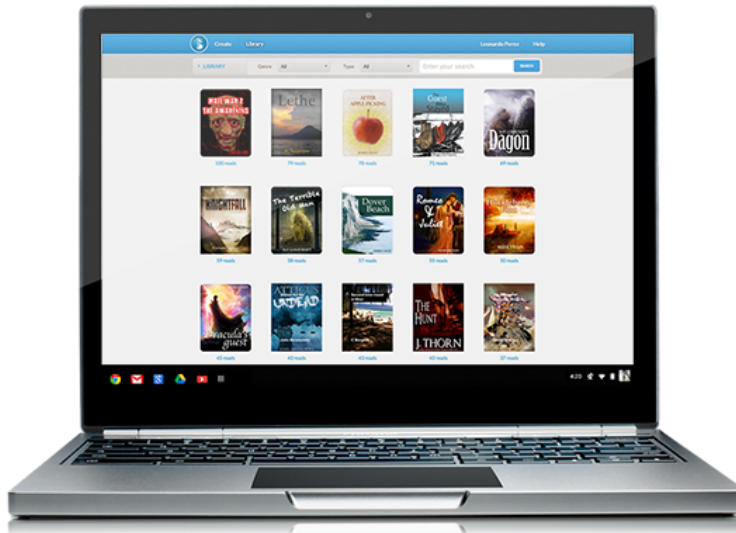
Create Library Leonardo Perez Help

< LIBRARY Genre All Type All Enter your search SEARCH

WAR WAR Z THE AWAKENING
100 reads

Lethe
79 reads

AFTER APPLE-PICKING
78 reads

Guest
71 reads

Dagon
69 reads

NIGHTFALL
59 reads

The Terrible Old Man
58 reads

Dover Beach
57 reads

Romeo & Juliet
55 reads

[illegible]
50 reads

Dracula's guest
45 reads

UNDEAD
43 reads

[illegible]
43 reads

The Hunt J. THORN
43 reads

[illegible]
37 reads

4:20